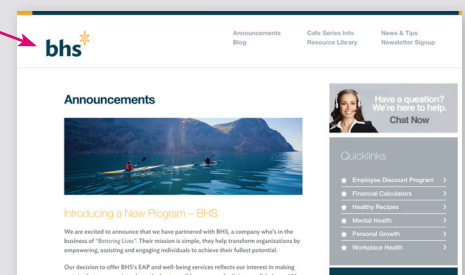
bhs

Announcements
Blog

Cafe Series Info
Resource Library

News & Tips
Newsletter Signup

Announcements

Introducing a New Program – BHS

We are excited to announce that we have partnered with BHS, a company who's in the business of "Bettering Lives". Their mission is simple, they help transform organizations by empowering, assisting and engaging individuals to achieve their fullest potential.

Our decision to offer BHS's EAP and well-being services reflects our interest in making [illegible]

Have a question? We're here to help.
Chat Now

Quicklinks

Employee Discount Program
Financial Calculators
Healthy Recipes
Mental Health
Personal Growth
Workplace Health